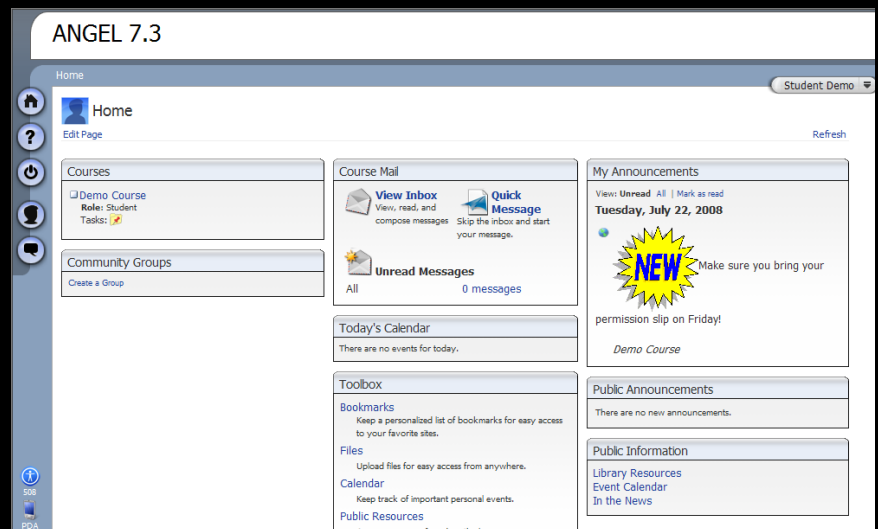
ANGEL 7.3

Home

Student Demo

Home

Edit Page

Refresh

Courses

Demo Course
Role: Student
Tasks:

Community Groups

Create a Group

Course Mail

View Inbox
View, read, and compose messages

Quick Message
Skip the inbox and start your message.

Unread Messages

All

0 messages

Today's Calendar

There are no events for today.

Toolbox

Bookmarks
Keep a personalized list of bookmarks for easy access to your favorite sites.

Files
Upload files for easy access from anywhere.

Calendar
Keep track of important personal events.

Public Resources

My Announcements

View: Unread All | Mark as read

Tuesday, July 22, 2008

NEW Make sure you bring your permission slip on Friday!

Demo Course

Public Announcements

There are no new announcements.

Public Information

Library Resources
Event Calendar
In the News

508

PDA